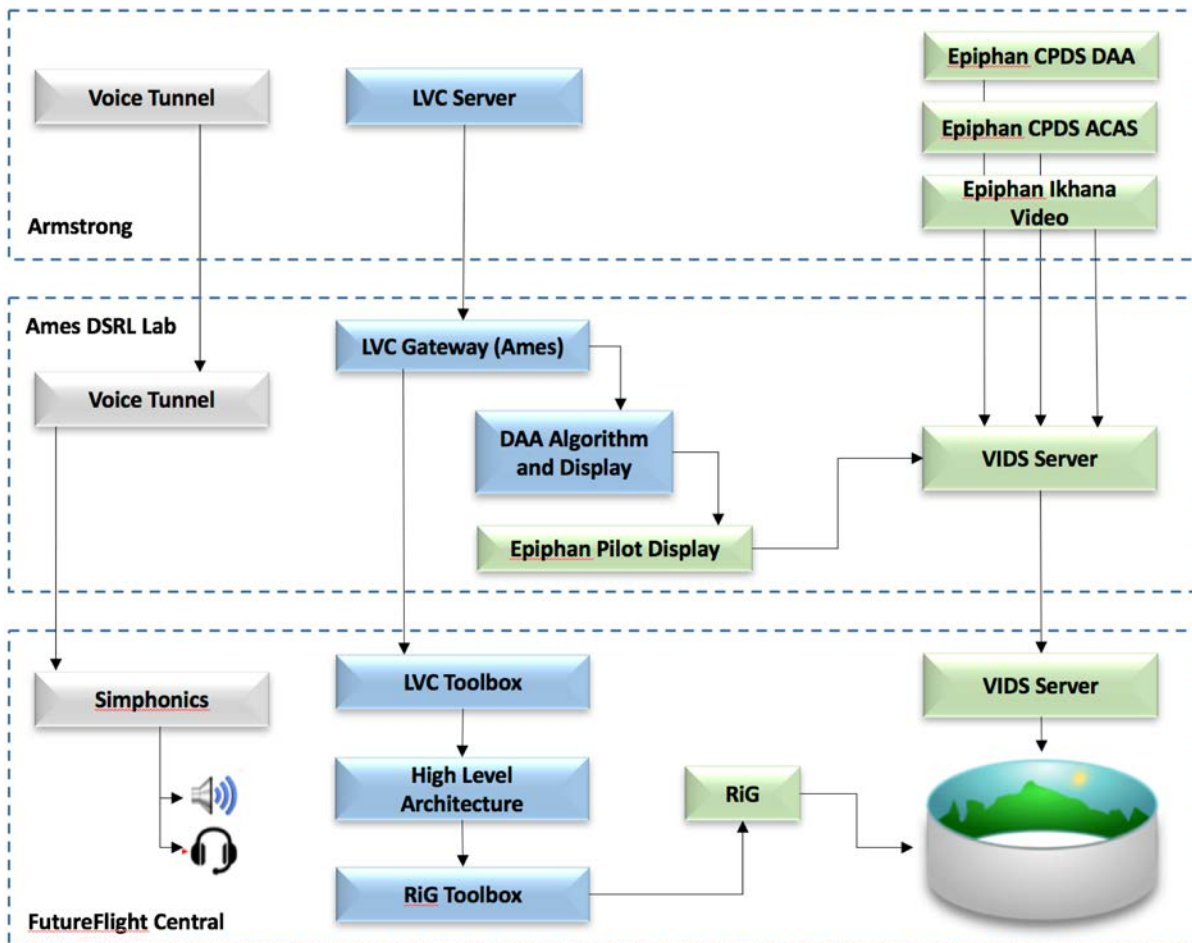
Voice Tunnel

LVC Server

Epiphan CPDS DAA

Epiphan CPDS ACAS

Epiphan Ikhana Video

Armstrong

Ames DSRL Lab

LVC Gateway (Ames)

Voice Tunnel

DAA Algorithm and Display

VIDS Server

Epiphan Pilot Display

Simphonics

LVC Toolbox

VIDS Server

High Level Architecture

RiG

RiG Toolbox

FutureFlight Central